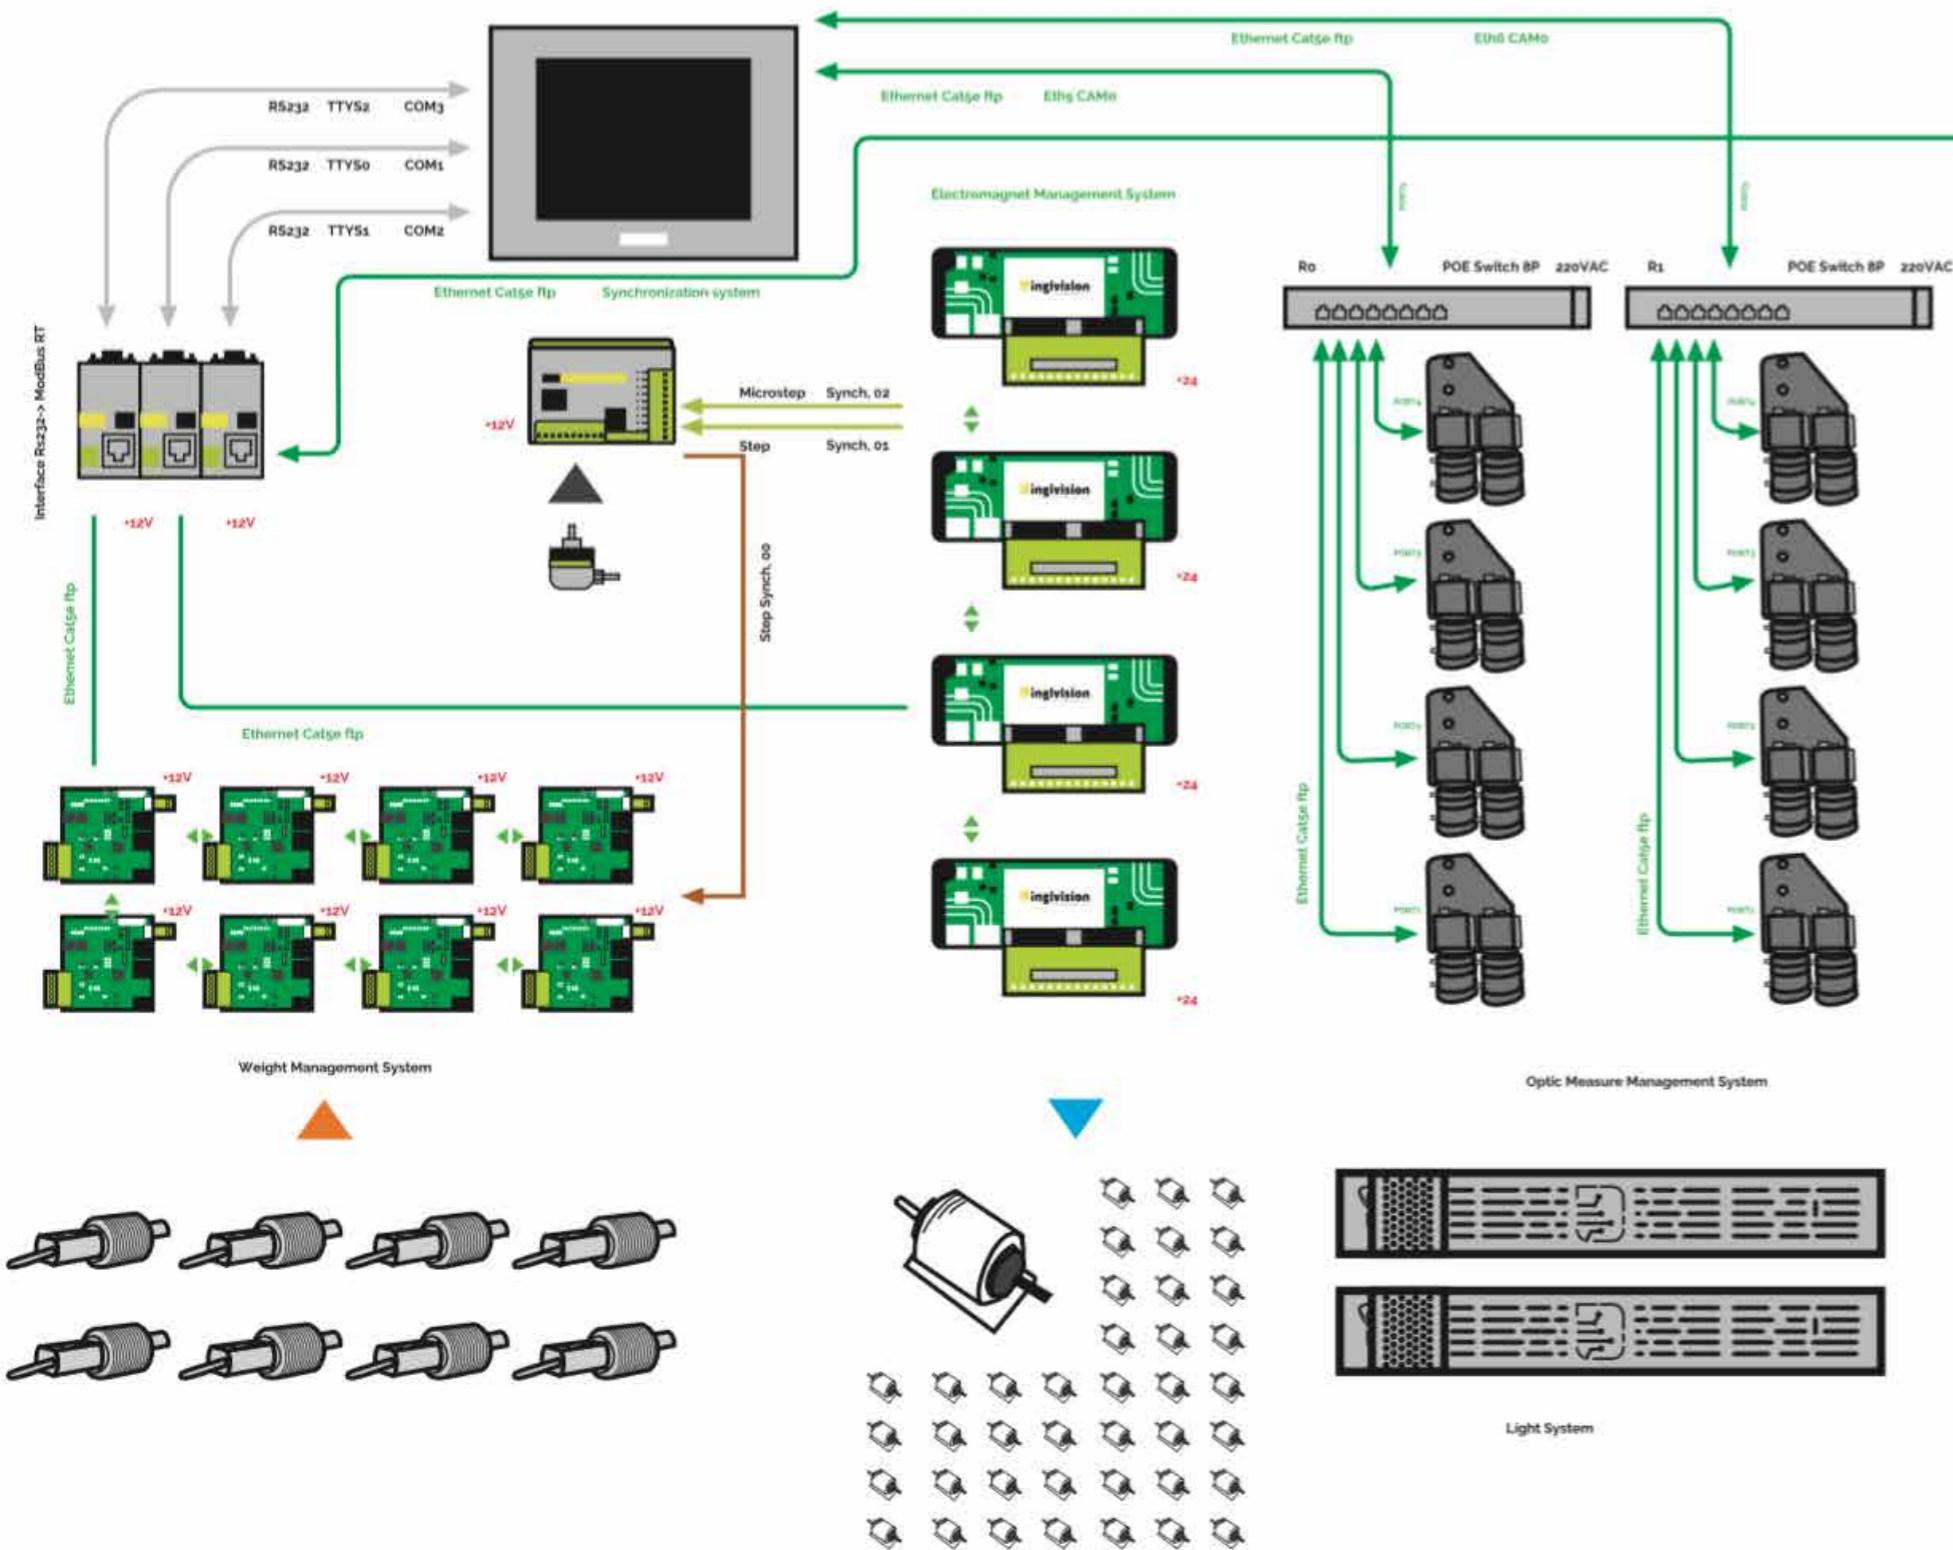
Ethernet Cat5e ftp Eth6 CAM0

Ethernet Cat5e ftp Eth5 CAM0

RS232 TTYS2 COM3

RS232 TTYS0 COM1

RS232 TTYS1 COM2

Electromagnet Management System

Ethernet Cat5e ftp Synchronization system

R0 POE Switch 8P 220VAC

R1 POE Switch 8P 220VAC

Interface Rs232-> ModBus RT

+12V

Microstep Synch. 02

Step Synch. 01

inglvision

+24

inglvision

+24

Step Synch. 00

+12V +12V

Ethernet Cat5e ftp

inglvision

+24

Ethernet Cat5e ftp

+12V +12V +12V +12V

inglvision

+12V +12V +12V +12V

+24

Ethernet Cat5e ftp

Ethernet Cat5e ftp

Weight Management System

Optic Measure Management System

Light System